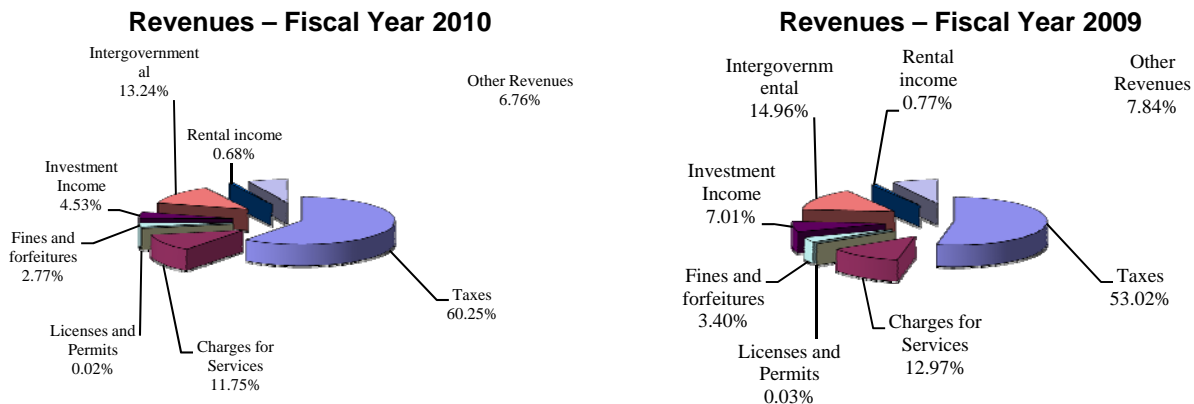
Revenues – Fiscal Year 2010

Intergovernmental 13.24%

Other Revenues 6.76%

Rental income 0.68%

Investment Income 4.53%

Fines and forfeitures 2.77%

Taxes 60.25%

Licenses and Permits 0.02%

Charges for Services 11.75%

Revenues – Fiscal Year 2009

Intergovernmental 14.96%

Rental income 0.77%

Other Revenues 7.84%

Investment Income 7.01%

Fines and forfeitures 3.40%

Taxes 53.02%

Charges for Services 12.97%

Licenses and Permits 0.03%